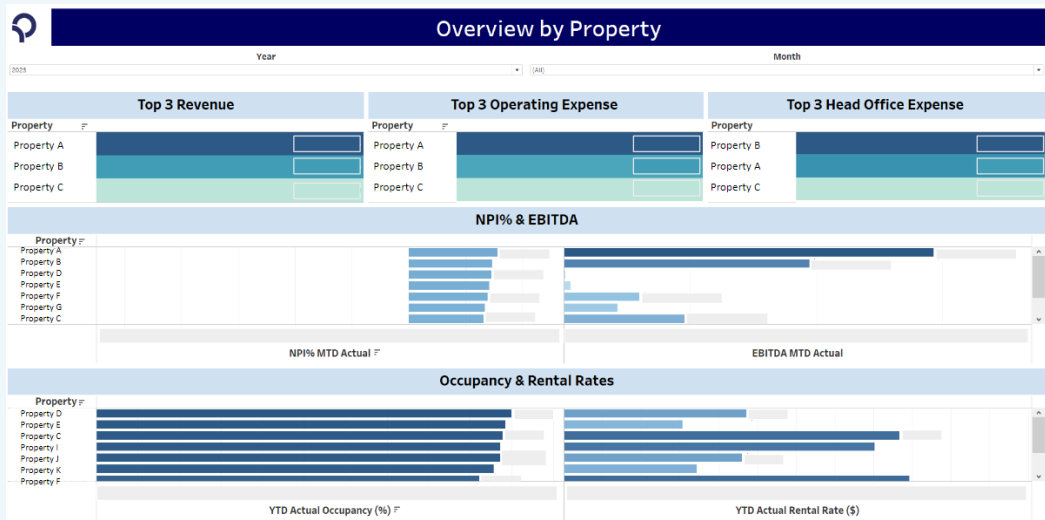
Overview by Property

Year
2023

Month
(All)

Top 3 Revenue

| Property |
|---|
| Property A |
| Property B |
| Property C |

Top 3 Operating Expense

| Property |
|---|
| Property A |
| Property B |
| Property C |

Top 3 Head Office Expense

| Property |
|---|
| Property B |
| Property A |
| Property C |

NPI% & EBITDA

Property
Property A
Property B
Property D
Property E
Property F
Property G
Property C

NPI% MTD Actual

EBITDA MTD Actual

Occupancy & Rental Rates

Property
Property D
Property E
Property C
Property I
Property J
Property K
Property F

YTD Actual Occupancy (%)

YTD Actual Rental Rate ($)